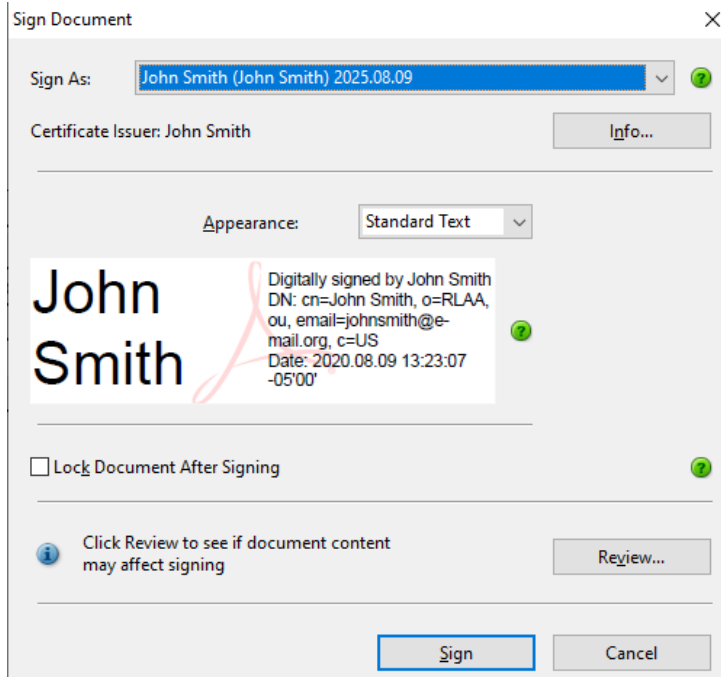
Sign Document

Sign As: John Smith (John Smith) 2025.08.09

Certificate Issuer: John Smith

Info...

Appearance: Standard Text

John Smith

Digitally signed by John Smith
DN: cn=John Smith, o=RLAA, ou, email=johnsmith@e-mail.org, c=US
Date: 2020.08.09 13:23:07 -05'00'

Lock Document After Signing

Click Review to see if document content may affect signing

Review...

Sign

Cancel